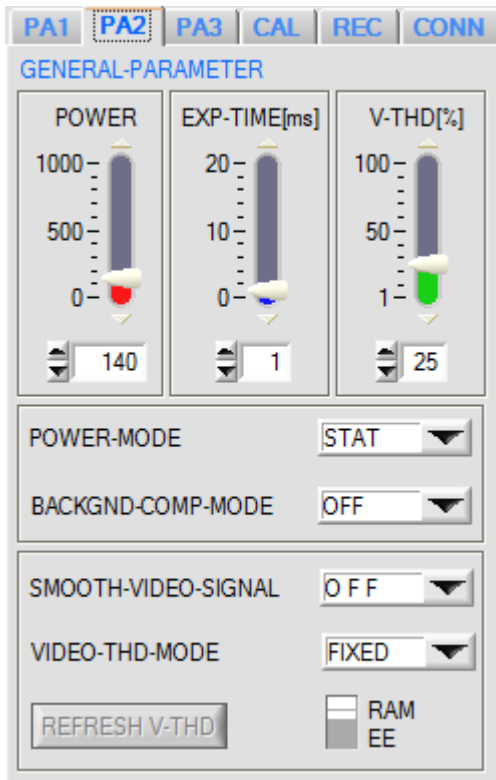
PA1 PA2 PA3 CAL REC CONN

GENERAL-PARAMETER

POWER
1000
500
0
140

EXP-TIME[ms]
20
10
0
1

V-THD[%]
100
50
1
25

POWER-MODE STAT

BACKGND-COMP-MODE OFF

SMOOTH-VIDEO-SIGNAL O F F

VIDEO-THD-MODE FIXED

REFRESH V-THD

RAM
EE